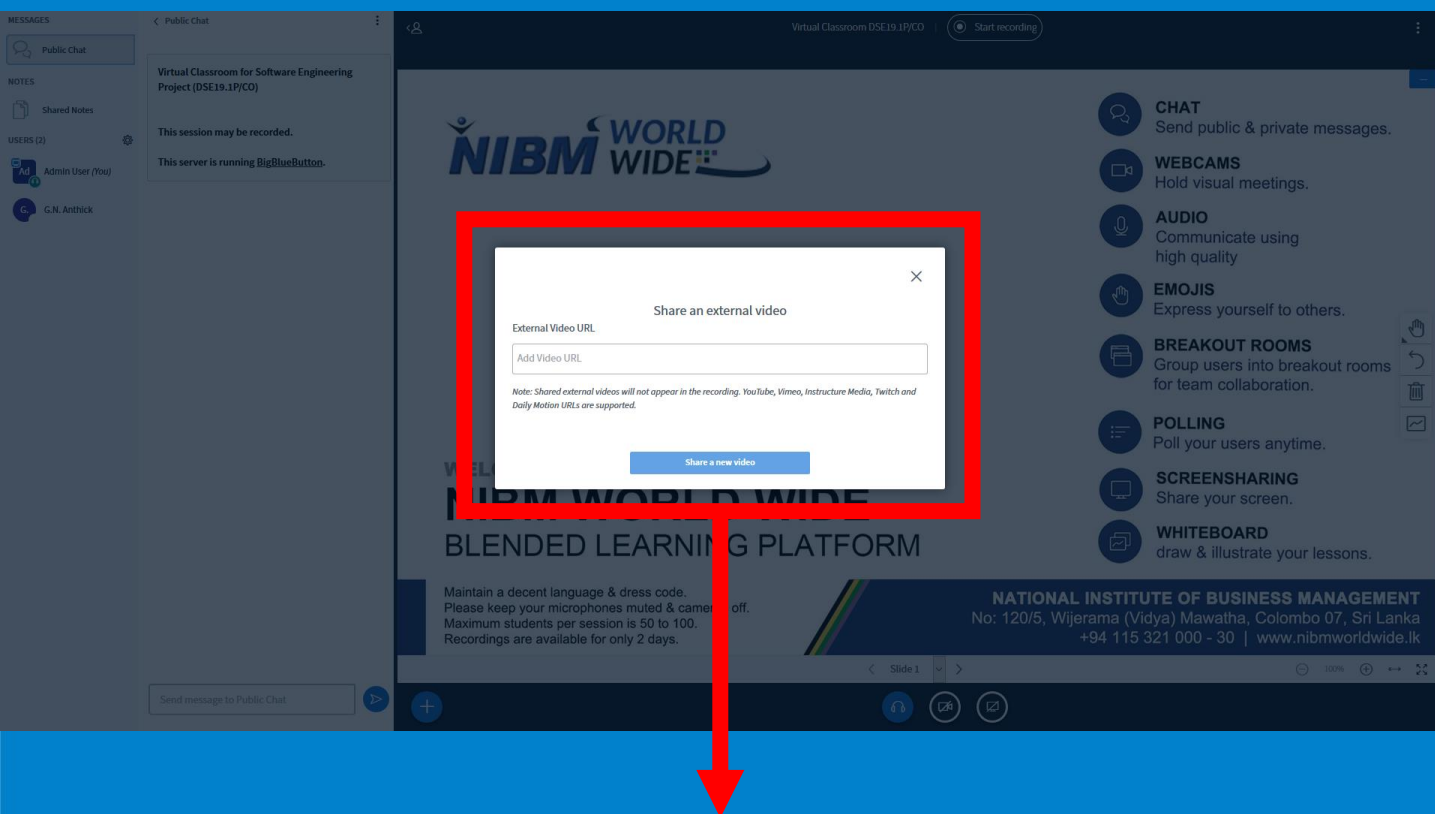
MESSAGES

Public Chat

NOTES

Shared Notes

USERS (2)

Ad Admin User (You)

G. G.N. Anthick

< Public Chat

Virtual Classroom for Software Engineering Project (DSE19.1P/CO)

This session may be recorded.

This server is running BigBlueButton.

Send message to Public Chat

Virtual Classroom DSE19.1P/CO | Start recording

NIBM WORLD WIDE

CHAT
Send public & private messages.

WEBCAMS
Hold visual meetings.

AUDIO
Communicate using high quality

EMOJIS
Express yourself to others.

BREAKOUT ROOMS
Group users into breakout rooms for team collaboration.

POLLING
Poll your users anytime.

SCREENSHARING
Share your screen.

WHITEBOARD
draw & illustrate your lessons.

Share an external video

External Video URL

Add Video URL

Note: Shared external videos will not appear in the recording. YouTube, Vimeo, Instructure Media, Twitch and Daily Motion URLs are supported.

Share a new video

WEL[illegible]
NIBM WORLD WIDE
BLENDED LEARNI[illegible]G PLATFORM

Maintain a decent language & dress code.
Please keep your microphones muted & camer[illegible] off.
Maximum students per session is 50 to 100.
Recordings are available for only 2 days.

NATIONAL INSTITUTE OF BUSINESS MANAGEMENT
No: 120/5, Wijerama (Vidya) Mawatha, Colombo 07, Sri Lanka
+94 115 321 000 - 30 | www.nibmworldwide.lk

< Slide 1 >

100%